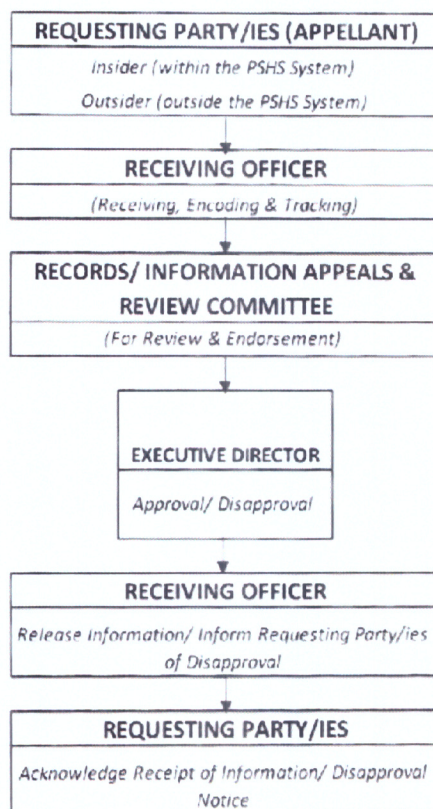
REQUESTING PARTY/IES (APPELLANT)

Insider (within the PSHS System)

Outsider (outside the PSHS System)

RECEIVING OFFICER

(Receiving, Encoding & Tracking)

RECORDS/ INFORMATION APPEALS & REVIEW COMMITTEE

(For Review & Endorsement)

EXECUTIVE DIRECTOR

Approval/ Disapproval

RECEIVING OFFICER

Release Information/ Inform Requesting Party/ies of Disapproval

REQUESTING PARTY/IES

Acknowledge Receipt of Information/ Disapproval Notice